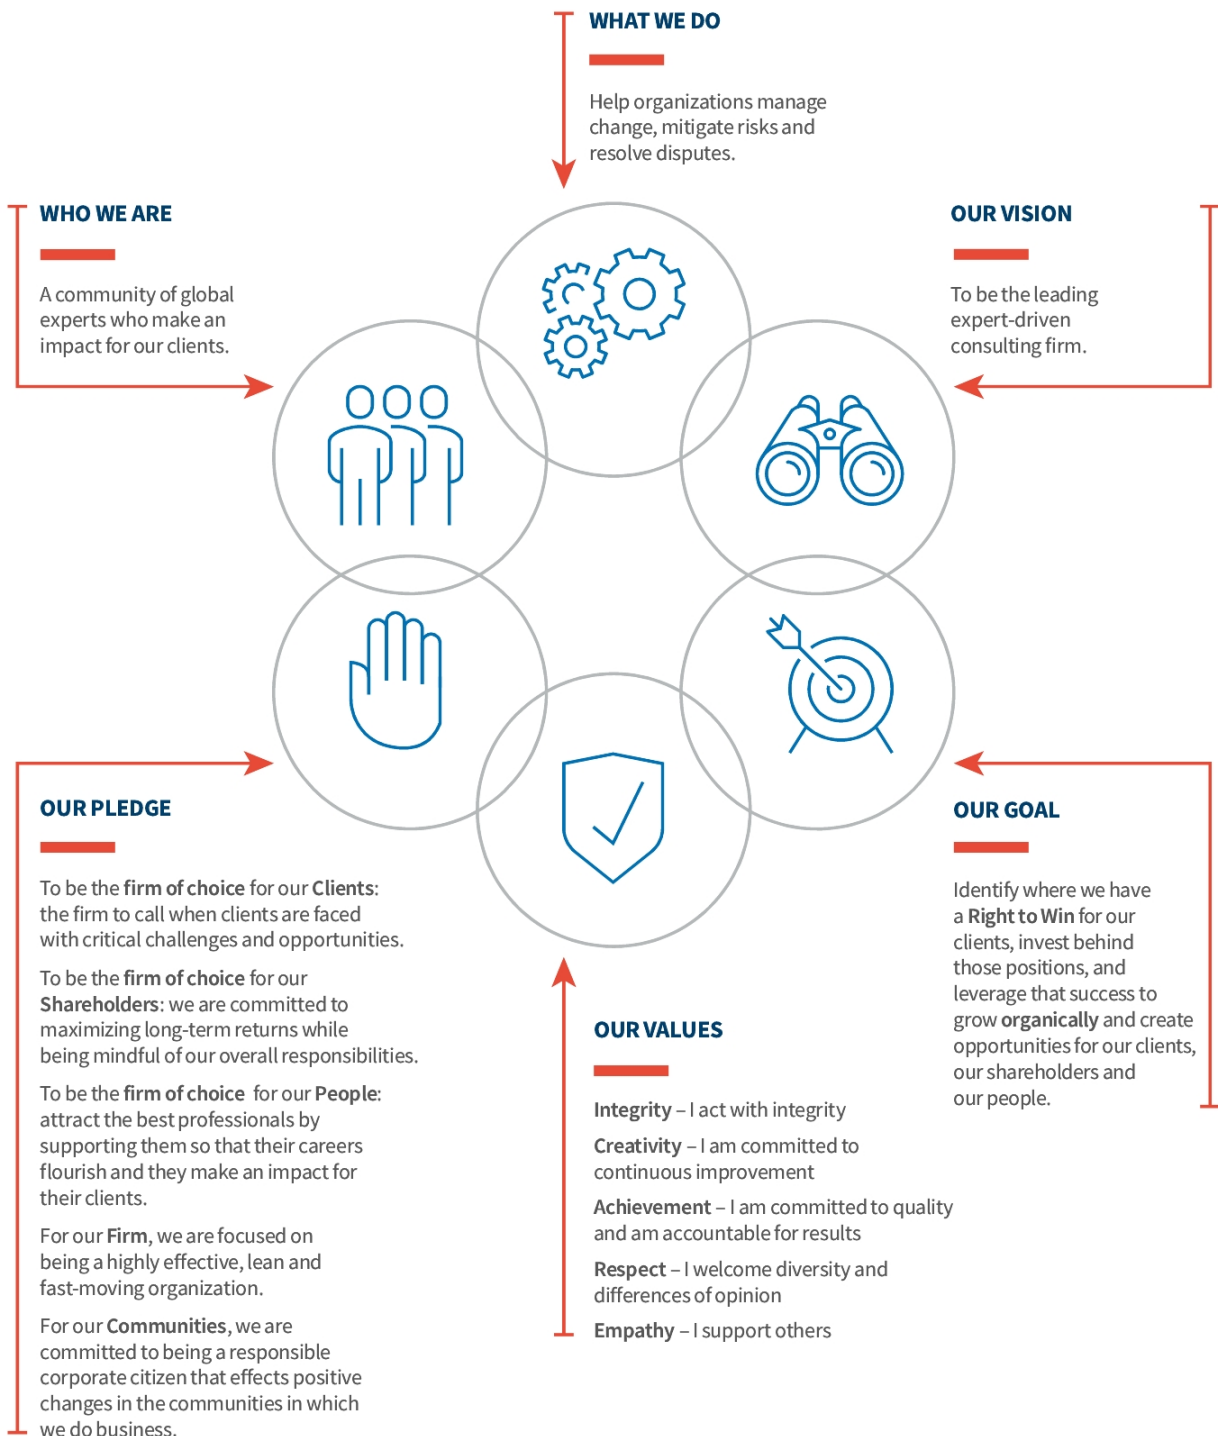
WHAT WE DO

Help organizations manage change, mitigate risks and resolve disputes.

WHO WE ARE

A community of global experts who make an impact for our clients.

OUR VISION

To be the leading expert-driven consulting firm.

OUR PLEDGE

To be the firm of choice for our Clients: the firm to call when clients are faced with critical challenges and opportunities.

To be the firm of choice for our Shareholders: we are committed to maximizing long-term returns while being mindful of our overall responsibilities.

To be the firm of choice for our People: attract the best professionals by supporting them so that their careers flourish and they make an impact for their clients.

For our Firm, we are focused on being a highly effective, lean and fast-moving organization.

For our Communities, we are committed to being a responsible corporate citizen that effects positive changes in the communities in which we do business.

OUR GOAL

Identify where we have a Right to Win for our clients, invest behind those positions, and leverage that success to grow organically and create opportunities for our clients, our shareholders and our people.

OUR VALUES

Integrity – I act with integrity

Creativity – I am committed to continuous improvement

Achievement – I am committed to quality and am accountable for results

Respect – I welcome diversity and differences of opinion

Empathy – I support others